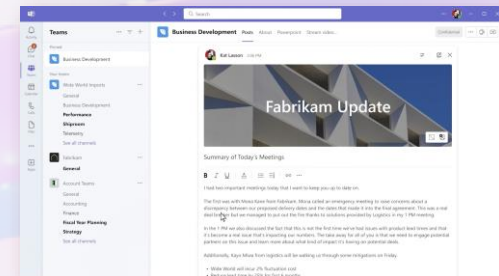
Search

Teams

Pinned
Business Development

Your teams
Mako World Imports
General
Business Development
Performance
Shipment
Treasury
See all channels

Fabrikam
General

Account Teams
General
Accounting
Finance
Fiscal Year Planning
Strategy
See all channels

Business Development Posts About Powerpoint Stream video

Confidential

Kat Larson 3:00 PM

Fabrikam Update

Summary of Today's Meetings

I had two important meetings today that I want to keep you up to date on.

The first was with Mona from Fabrikam. Mona called an emergency meeting to raise concerns about a discrepancy between our proposed delivery dates and the dates that made it into the final agreement. This was a real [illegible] but we managed to put out the fire thanks to solutions provided by Logistics in my 1 PM meeting.

In the 1 PM we also discussed the fact that this is not the first time we've had issues with product lead times and that it's become a real issue that's impacting our numbers. The take away for all of you is that we need to engage potential partners on this issue and learn more about what kind of impact it's having on potential deals.

Additionally, Kayo Miwa from logistics will be walking us through some mitigations on Friday.

• Mako World will incur 2% fluctuation cost
• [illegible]